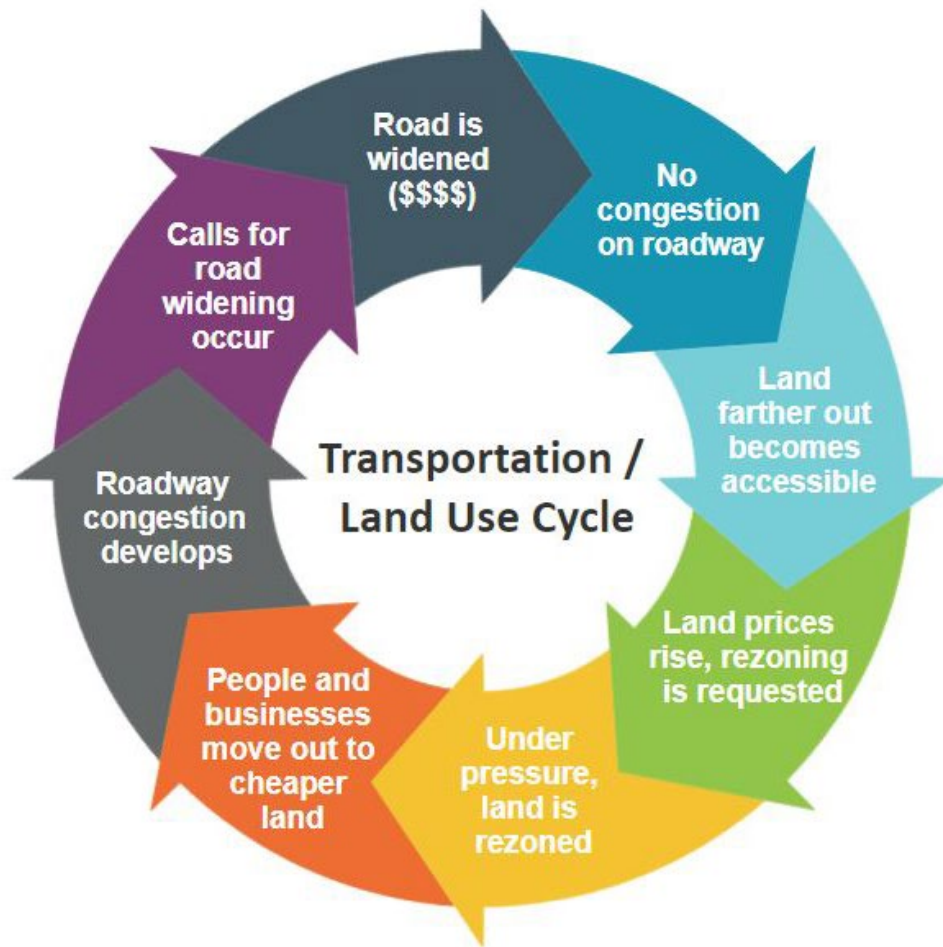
Transportation / Land Use Cycle

Road is widened ($$$$)

No congestion on roadway

Land farther out becomes accessible

Land prices rise, rezoning is requested

Under pressure, land is rezoned

People and businesses move out to cheaper land

Roadway congestion develops

Calls for road widening occur